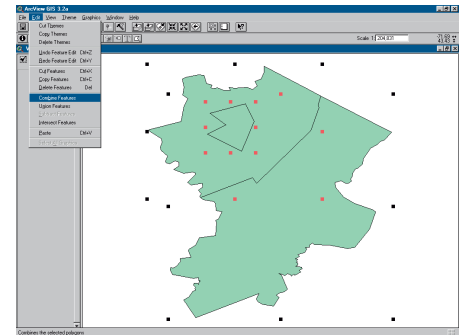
ArcView GIS 3.2a
File Edit View Theme Graphics Window Help
Cut Themes
Copy Themes
Delete Themes
Undo Feature Edit Ctrl+Z
Redo Feature Edit Ctrl+Y
Cut Features Ctrl+X
Copy Features Ctrl+C
Delete Features Del
Combine Features
Union Features
Subtract Features
Intersect Features
Paste Ctrl+V
Select All Graphics
Scale 1: 204,831
Combines the selected polygons